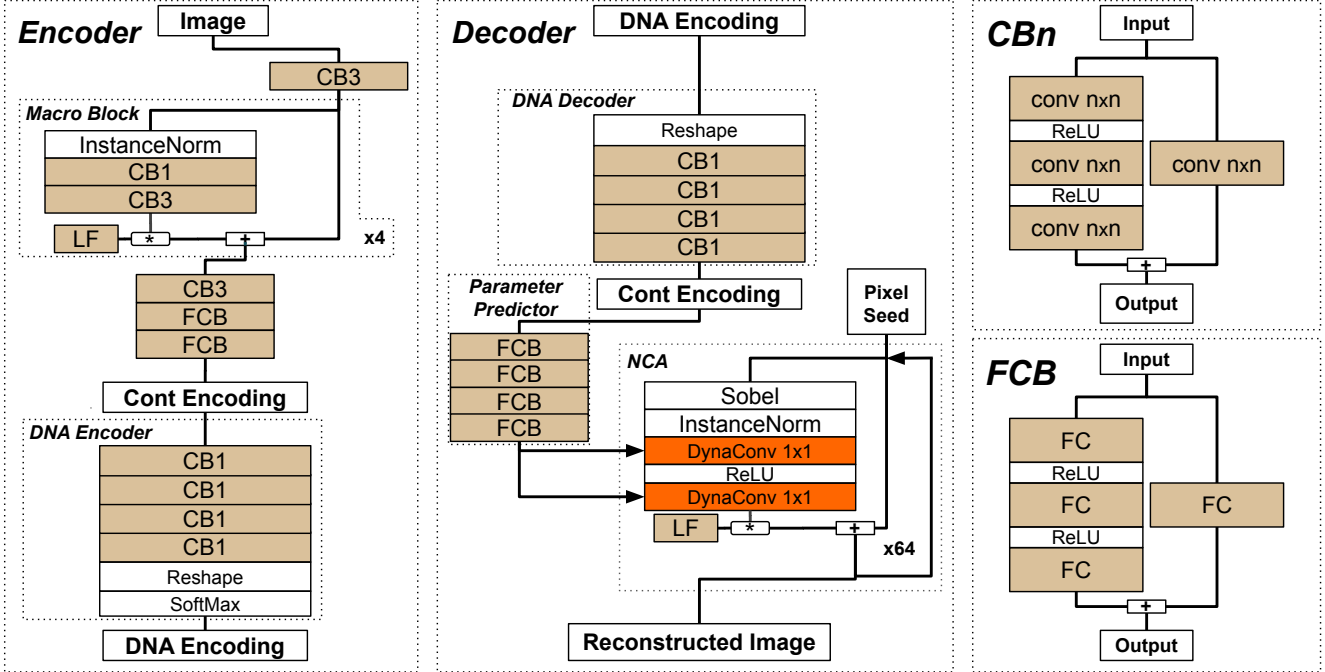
Encoder

Image

CB3

Macro Block

InstanceNorm

CB1

CB3

LF

*

+

x4

CB3

FCB

FCB

Cont Encoding

DNA Encoder

CB1

CB1

CB1

CB1

Reshape

SoftMax

DNA Encoding

Decoder

DNA Encoding

DNA Decoder

Reshape

CB1

CB1

CB1

CB1

Parameter Predictor

Cont Encoding

Pixel Seed

FCB

FCB

FCB

FCB

NCA

Sobel

InstanceNorm

DynaConv 1x1

ReLU

DynaConv 1x1

LF

*

+

x64

Reconstructed Image

CBn

Input

conv nxn

ReLU

conv nxn

conv nxn

ReLU

conv nxn

+

Output

FCB

Input

FC

ReLU

FC

FC

ReLU

FC

+

Output